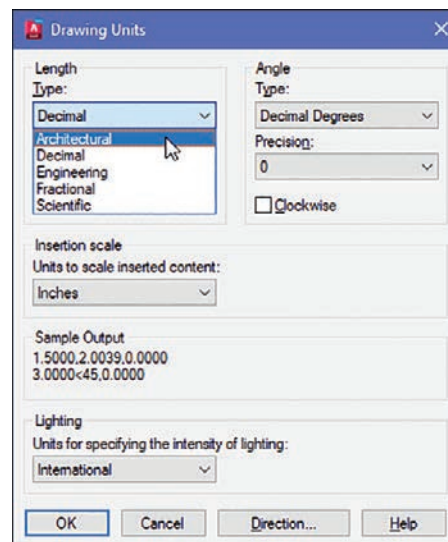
Drawing Units

Length
Type:
Decimal
Architectural
Decimal
Engineering
Fractional
Scientific

Angle
Type:
Decimal Degrees
Precision:
0
Clockwise

Insertion scale
Units to scale inserted content:
Inches

Sample Output
1.5000,2.0039,0.0000
3.0000<45,0.0000

Lighting
Units for specifying the intensity of lighting:
International

OK
Cancel
Direction...
Help